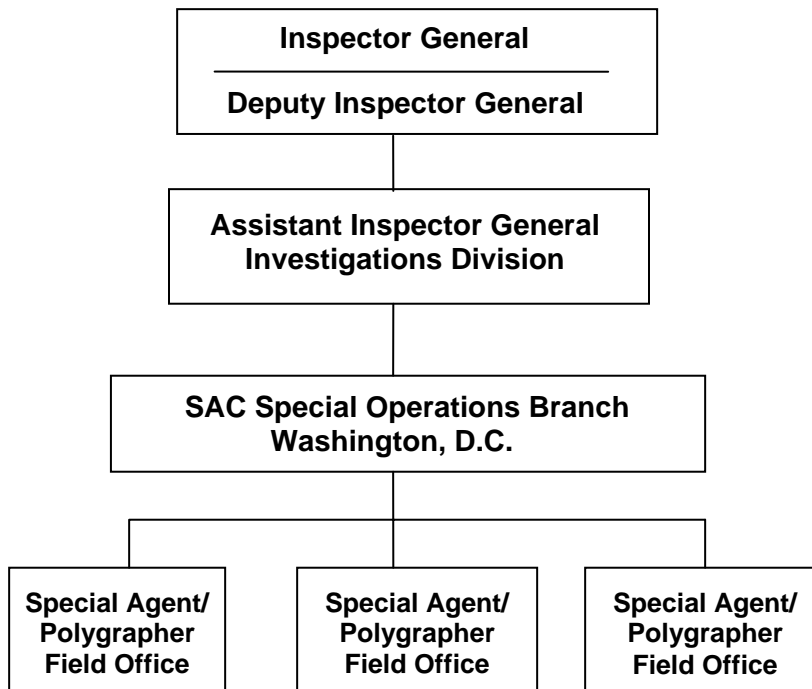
Inspector General

Deputy Inspector General

Assistant Inspector General
Investigations Division

SAC Special Operations Branch
Washington, D.C.

Special Agent/
Polygrapher
Field Office

Special Agent/
Polygrapher
Field Office

Special Agent/
Polygrapher
Field Office